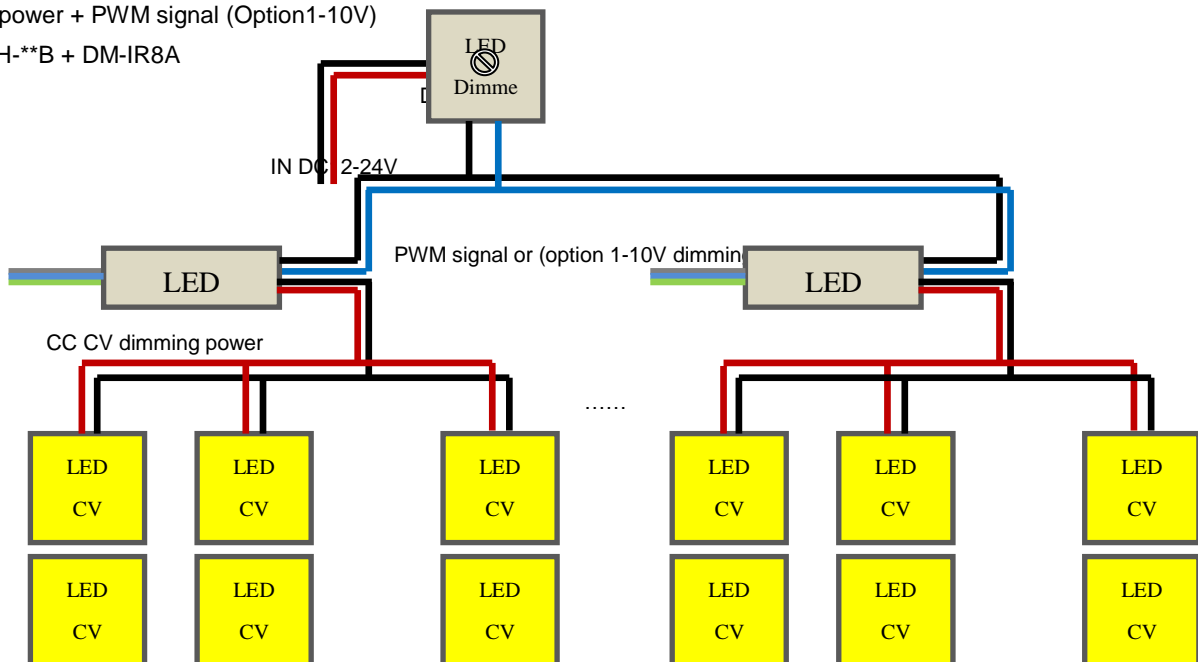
power + PWM signal (Option1-10V)

H-**B + DM-IR8A

LED

Dimme

D

IN DC 2-24V

LED

PWM signal or (option 1-10V dimming

LED

CC CV dimming power

……

LED CV

LED CV

LED CV

LED CV

LED CV

LED CV

LED CV

LED CV

LED CV

LED CV

LED CV

LED CV